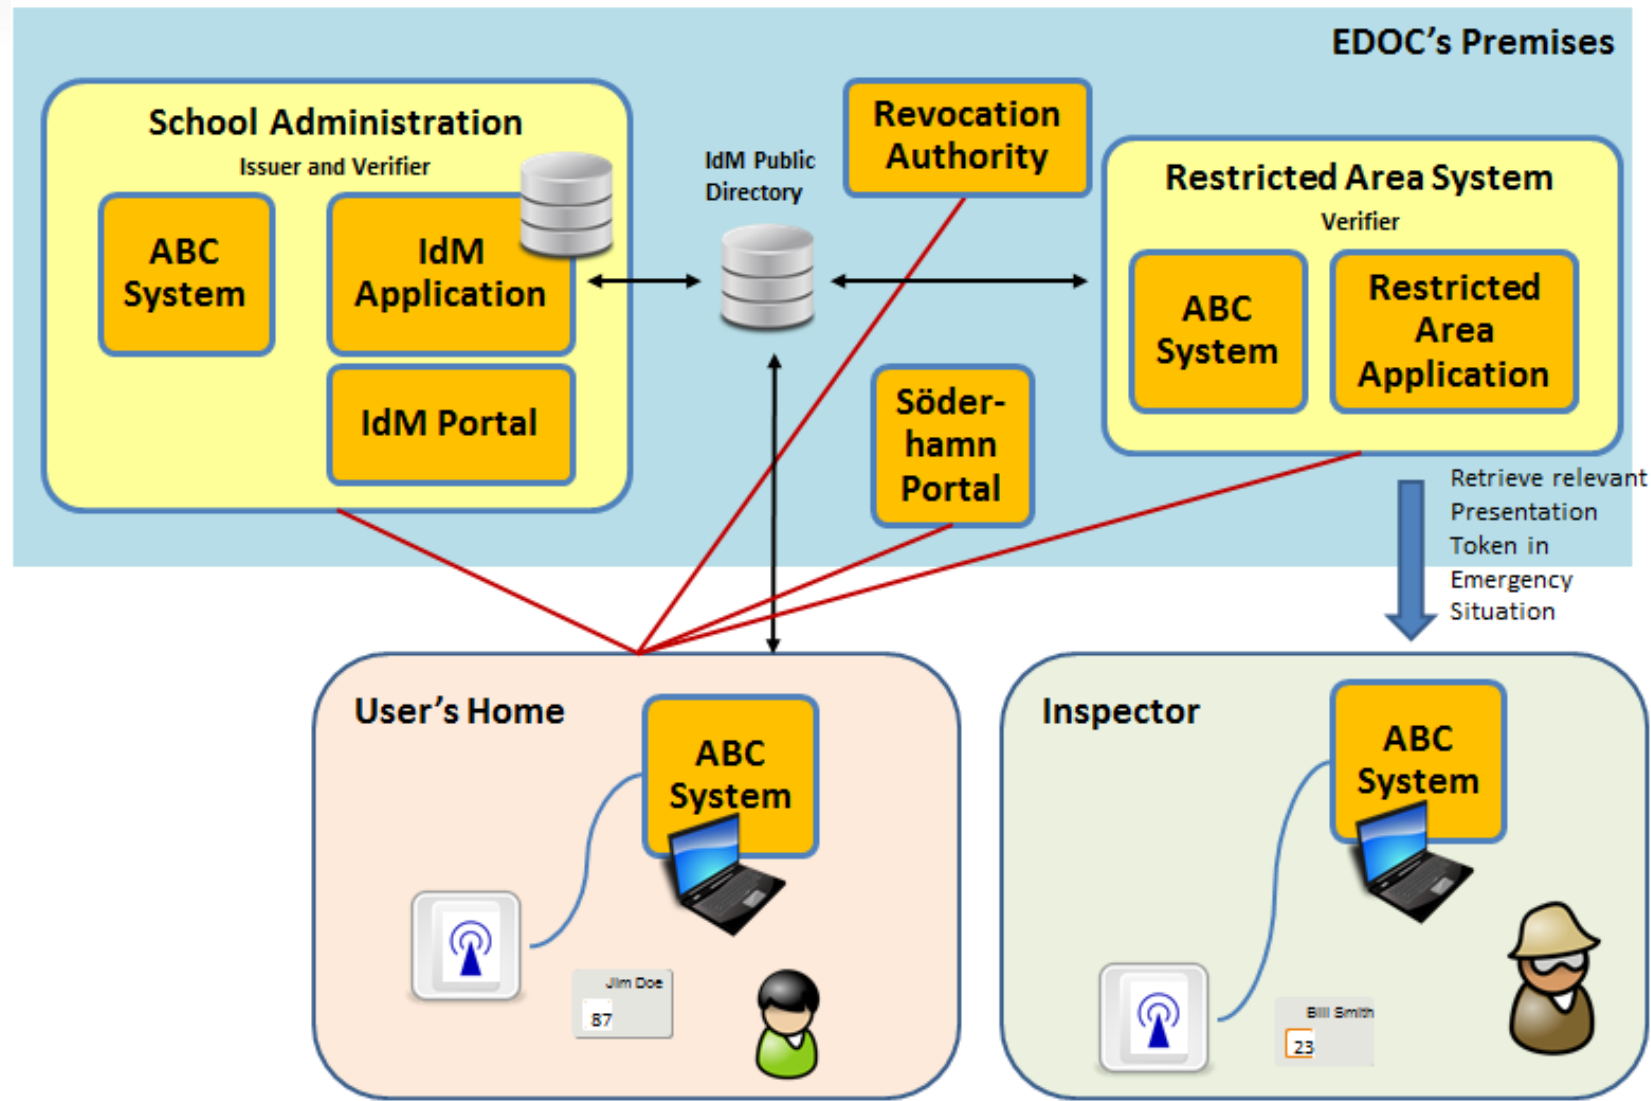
EDOC's Premises

School Administration
Issuer and Verifier

ABC System

IdM Application

IdM Portal

IdM Public Directory

Revocation Authority

Restricted Area System
Verifier

ABC System

Restricted Area Application

Söderhamn Portal

Retrieve relevant Presentation Token in Emergency Situation

User's Home

ABC System

Jim Doe
87

Inspector

ABC System

Bill Smith
23